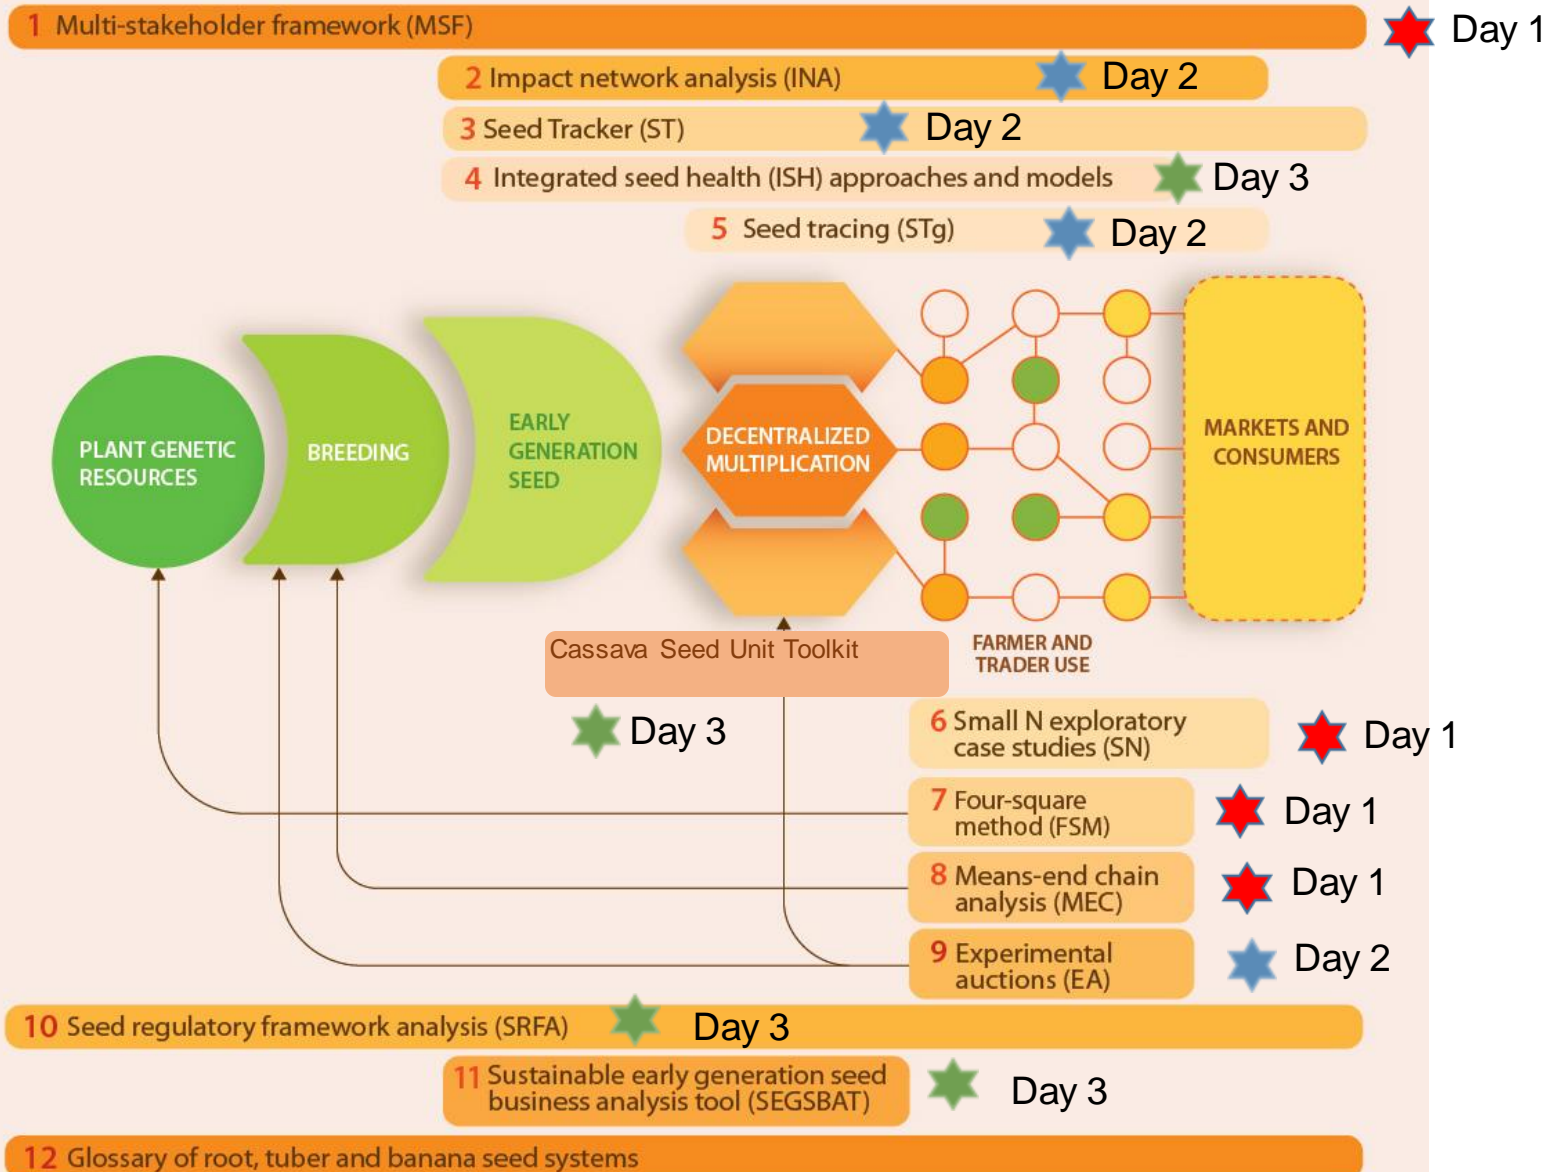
1 Multi-stakeholder framework (MSF) Day 1

2 Impact network analysis (INA) Day 2

3 Seed Tracker (ST) Day 2

4 Integrated seed health (ISH) approaches and models Day 3

5 Seed tracing (STg) Day 2

PLANT GENETIC RESOURCES

BREEDING

EARLY GENERATION SEED

DECENTRALIZED MULTIPLICATION

MARKETS AND CONSUMERS

Cassava Seed Unit Toolkit

FARMER AND TRADER USE

Day 3

6 Small N exploratory case studies (SN) Day 1

7 Four-square method (FSM) Day 1

8 Means-end chain analysis (MEC) Day 1

9 Experimental auctions (EA) Day 2

10 Seed regulatory framework analysis (SRFA) Day 3

11 Sustainable early generation seed business analysis tool (SEGSBAT) Day 3

12 Glossary of root, tuber and banana seed systems